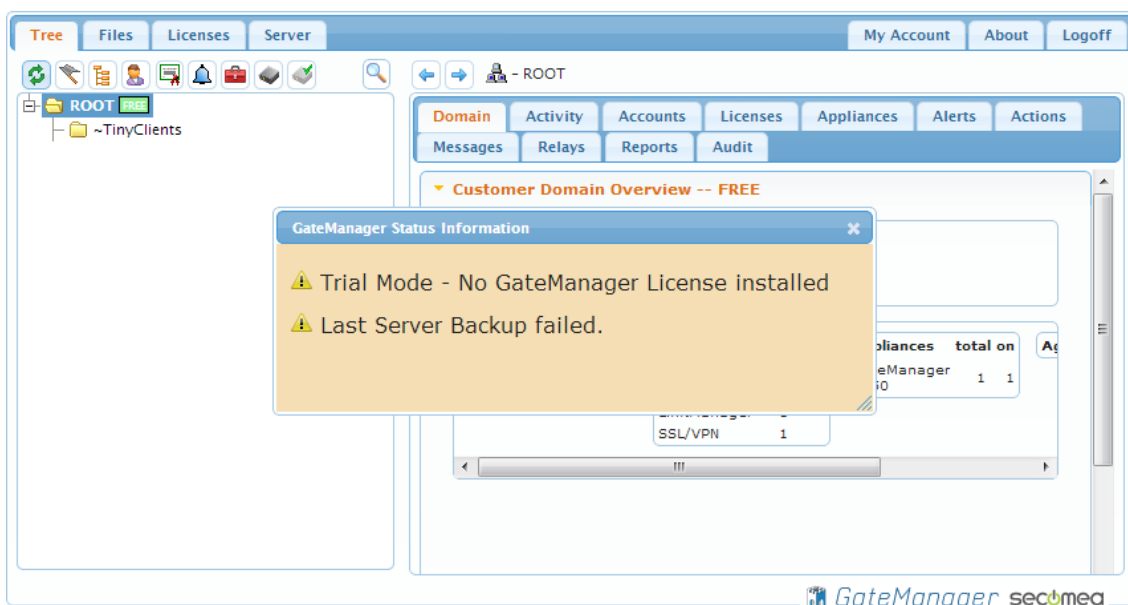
Tree Files Licenses Server

My Account About Logoff

ROOT FREE
~TinyClients

- ROOT

Domain Activity Accounts Licenses Appliances Alerts Actions
Messages Relays Reports Audit

Customer Domain Overview -- FREE

GateManager Status Information

Trial Mode - No GateManager License installed

Last Server Backup failed.

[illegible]pliances total on
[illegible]eManager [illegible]0 1 1

Ag

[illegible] 0
SSL/VPN 1

GateManager secomea